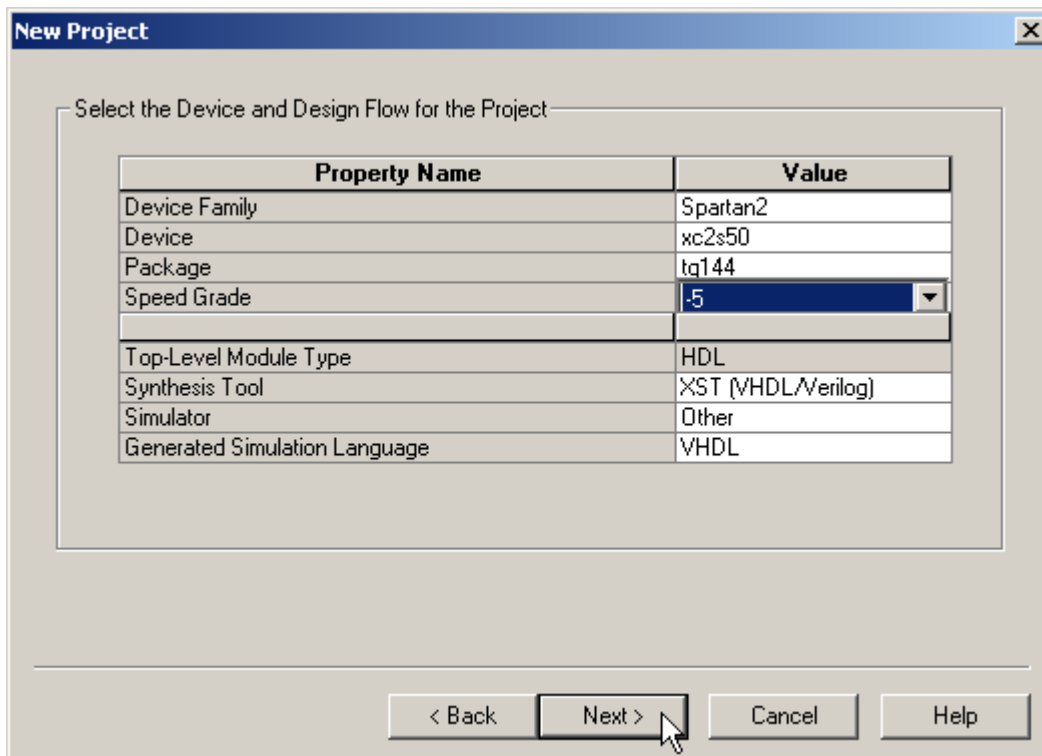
New Project

Select the Device and Design Flow for the Project

| Property Name | Value |
|---|---|
| Device Family | Spartan2 |
| Device | xc2s50 |
| Package | tq144 |
| Speed Grade | -5 |
| | |
| Top-Level Module Type | HDL |
| Synthesis Tool | XST (VHDL/Verilog) |
| Simulator | Other |
| Generated Simulation Language | VHDL |

< Back
Next >
Cancel
Help